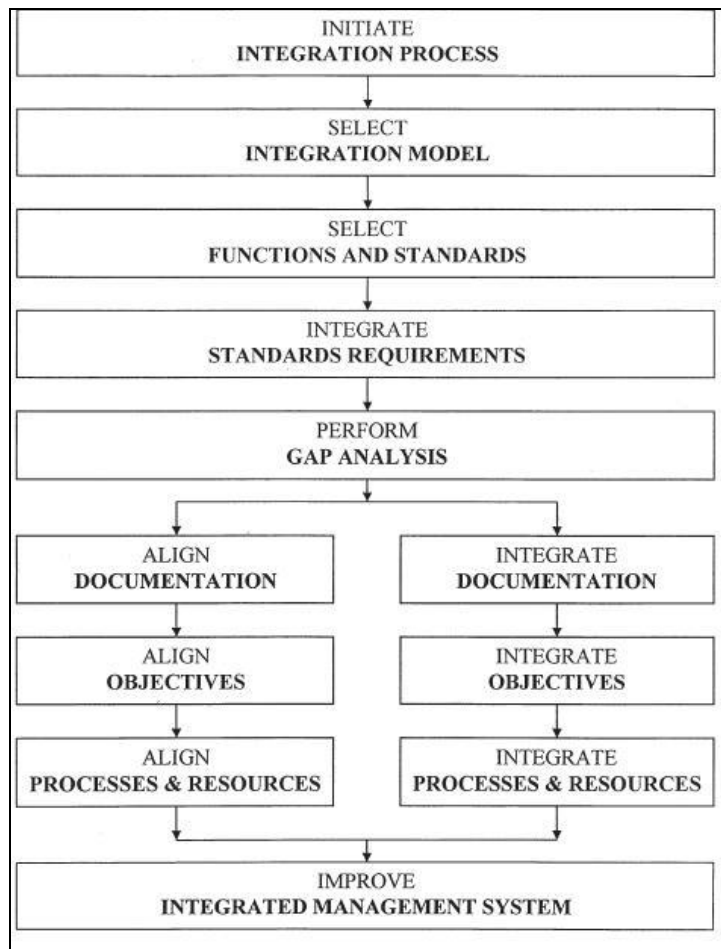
INITIATE
INTEGRATION PROCESS

SELECT
INTEGRATION MODEL

SELECT
FUNCTIONS AND STANDARDS

INTEGRATE
STANDARDS REQUIREMENTS

PERFORM
GAP ANALYSIS

ALIGN
DOCUMENTATION

ALIGN
OBJECTIVES

ALIGN
PROCESSES & RESOURCES

INTEGRATE
DOCUMENTATION

INTEGRATE
OBJECTIVES

INTEGRATE
PROCESSES & RESOURCES

IMPROVE
INTEGRATED MANAGEMENT SYSTEM